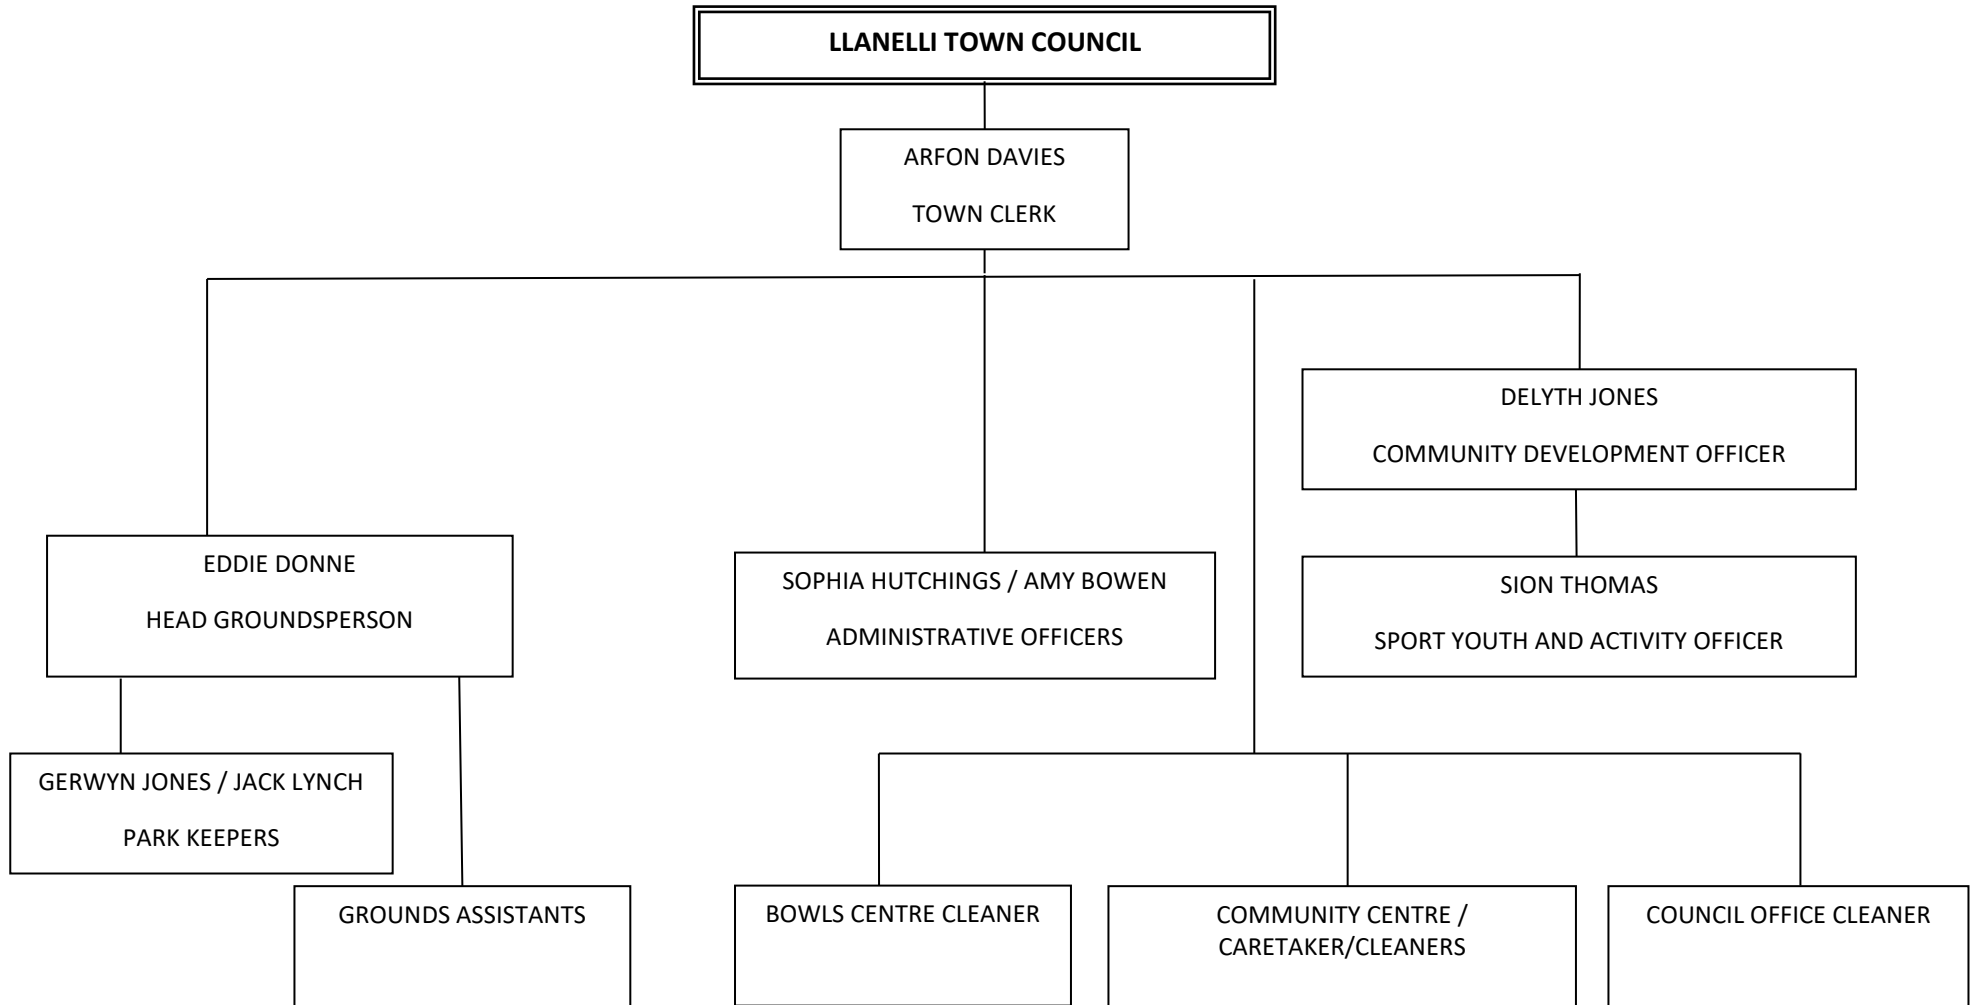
LLANELLI TOWN COUNCIL

ARFON DAVIES

TOWN CLERK

DELYTH JONES

COMMUNITY DEVELOPMENT OFFICER

EDDIE DONNE

HEAD GROUNDSPERSON

SOPHIA HUTCHINGS / AMY BOWEN

ADMINISTRATIVE OFFICERS

SION THOMAS

SPORT YOUTH AND ACTIVITY OFFICER

GERWYN JONES / JACK LYNCH

PARK KEEPERS

GROUNDS ASSISTANTS

BOWLS CENTRE CLEANER

COMMUNITY CENTRE / CARETAKER/CLEANERS

COUNCIL OFFICE CLEANER